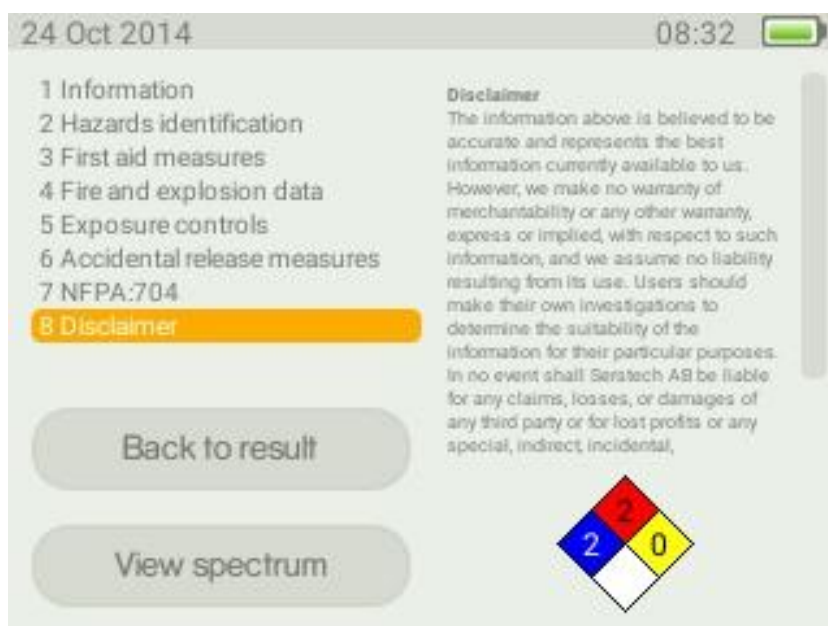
24 Oct 2014 08:32

1 Information
2 Hazards identification
3 First aid measures
4 Fire and explosion data
5 Exposure controls
6 Accidental release measures
7 NFPA:704
8 Disclaimer

Back to result

View spectrum

Disclaimer
The information above is believed to be accurate and represents the best information currently available to us. However, we make no warranty of merchantability or any other warranty, express or implied, with respect to such information, and we assume no liability resulting from its use. Users should make their own investigations to determine the suitability of the information for their particular purposes. In no event shall Serstech AB be liable for any claims, losses, or damages of any third party or for lost profits or any special, indirect, incidental,

2
2 0